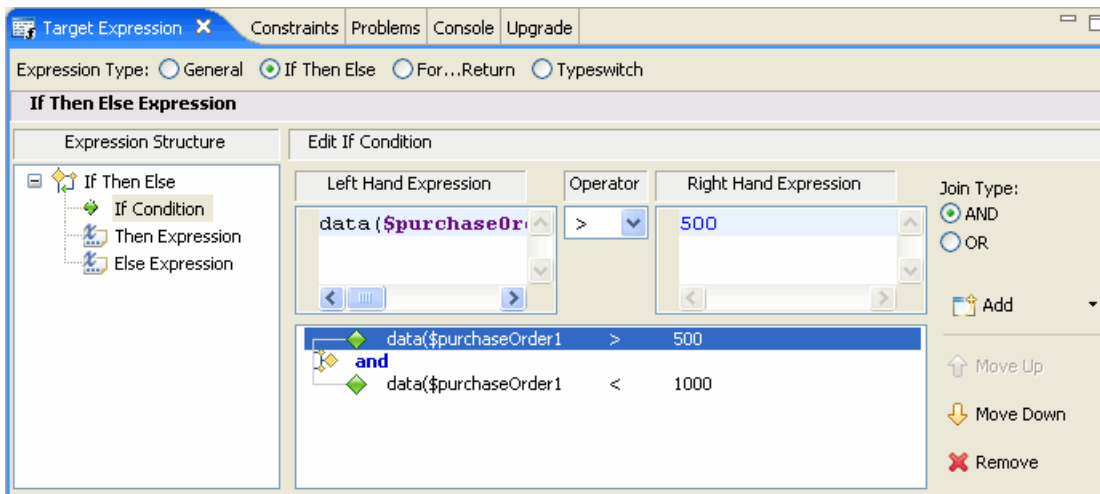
Target Expression ✕ | Constraints | Problems | Console | Upgrade

Expression Type: ◯ General ◉ If Then Else ◯ For...Return ◯ Typeswitch

If Then Else Expression

Expression Structure

If Then Else
If Condition
Then Expression
Else Expression

Edit If Condition

| Left Hand Expression | Operator | Right Hand Expression |
|---|---|---|
| data($purchaseOr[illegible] | > | 500 |

Join Type:
◉ AND
◯ OR

| | | |
|---|---|---|
| data($purchaseOrder1 | > | 500 |
| and | | |
| data($purchaseOrder1 | < | 1000 |

Add
Move Up
Move Down
Remove